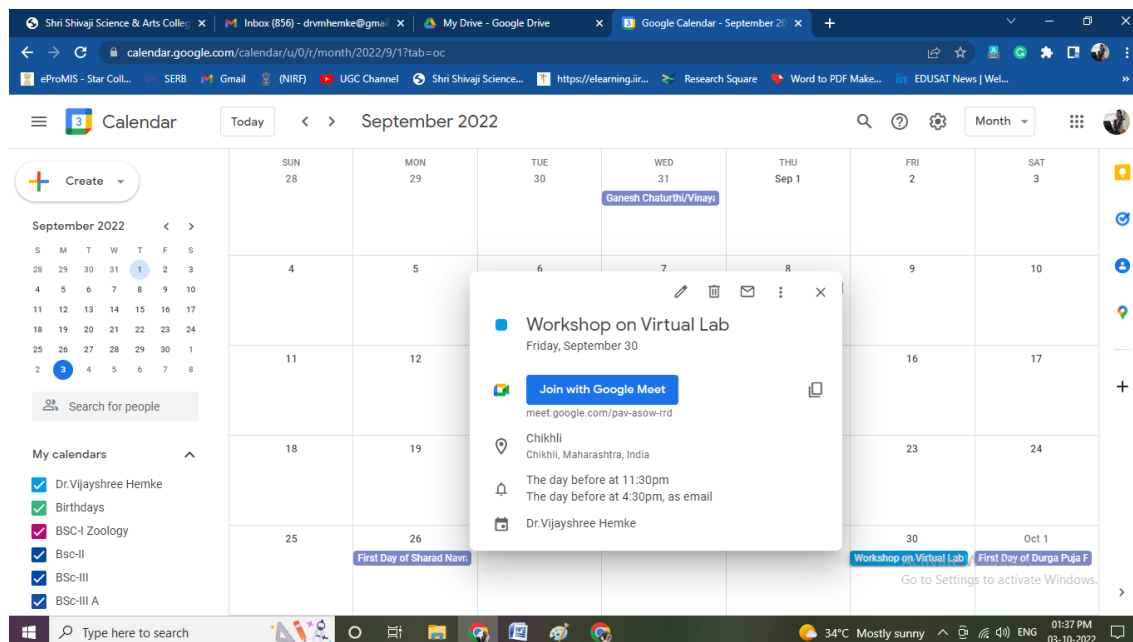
Shri Shivaji Science & Arts Colleg ×
Inbox (856) - drvmhemke@gmail ×
My Drive - Google Drive ×
Google Calendar - September 20 ×
+

calendar.google.com/calendar/u/0/r/month/2022/9/1?tab=oc

ePROMIS - Star Coll... SERB Gmail (NIRF) UGC Channel Shri Shivaji Science... https://elearning.iir... Research Square Word to PDF Make... EDUSAT News | Wel...

Calendar
Today
September 2022
Month

Create

September 2022

| S | M | T | W | T | F | S |
|---|---|---|---|---|---|---|
| 28 | 29 | 30 | 31 | 1 | 2 | 3 |
| 4 | 5 | 6 | 7 | 8 | 9 | 10 |
| 11 | 12 | 13 | 14 | 15 | 16 | 17 |
| 18 | 19 | 20 | 21 | 22 | 23 | 24 |
| 25 | 26 | 27 | 28 | 29 | 30 | 1 |
| 2 | 3 | 4 | 5 | 6 | 7 | 8 |

Search for people

My calendars
Dr.Vijayshree Hemke
Birthdays
BSC-I Zoology
Bsc-II
BSc-III
BSc-III A

| SUN | MON | TUE | WED | THU | FRI | SAT |
|---|---|---|---|---|---|---|
| 28 | 29 | 30 | 31 Ganesh Chaturthi/Vinaya | Sep 1 | 2 | 3 |
| 4 | 5 | 6 | 7 | 8 | 9 | 10 |
| 11 | 12 | | | | 16 | 17 |
| 18 | 19 | | | | 23 | 24 |
| 25 | 26 First Day of Sharad Navr | | | | 30 Workshop on Virtual Lab | Oct 1 First Day of Durga Puja F |

Workshop on Virtual Lab
Friday, September 30
Join with Google Meet
meet.google.com/pav-asow-rrd
Chikhli
Chikhli, Maharashtra, India
The day before at 11:30pm
The day before at 4:30pm, as email
Dr.Vijayshree Hemke

Go to Settings to activate Windows.

Type here to search
34°C Mostly sunny ENG 01:37 PM 03-10-2022